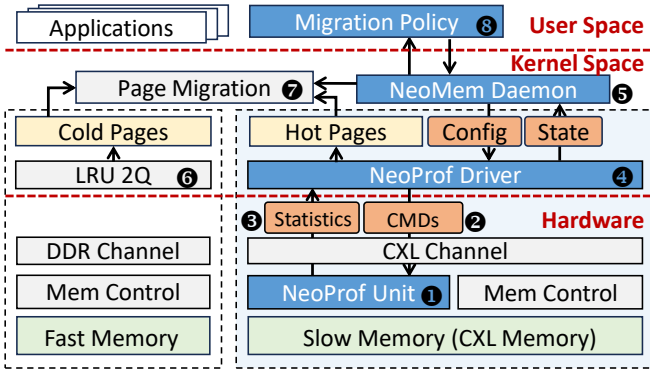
Applications

Migration Policy ❽

User Space

Kernel Space

Page Migration ❼

NeoMem Daemon ❺

Cold Pages

LRU 2Q ❻

Hot Pages

Config

State

NeoProf Driver ❹

❸ Statistics

CMDs ❷

Hardware

DDR Channel

Mem Control

Fast Memory

CXL Channel

NeoProf Unit ❶

Mem Control

Slow Memory (CXL Memory)